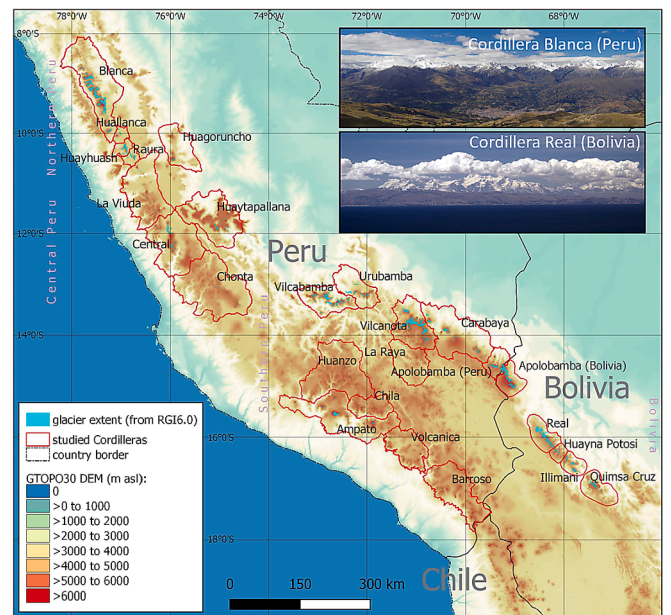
78°0'W
76°0'W
74°0'W
72°0'W
70°0'W
68°0'W
8°0'S
10°0'S
12°0'S
14°0'S
16°0'S
18°0'S

Cordillera Blanca (Peru)
Cordillera Real (Bolivia)

Northern Peru
Central Peru
Southern Peru
Bolivia

Blanca
Huallanca
Huagoruncho
Huayhuash
Raura
La Viuda
Huaytapallana
Central
Peru
Chonta
Vilcabamba
Urubamba
Vilcanota
Carabaya
Huanzo
La Raya
Apolobamba (Bolivia)
Apolobamba (Peru)
Bolivia
Chila
Ampato
Volcanica
Real
Huayna Potosi
Illimani
Quimsa Cruz
Barroso
Chile

glacier extent (from RGI6.0)
studied Cordilleras
country border
GTOPO30 DEM (m asl):
0
>0 to 1000
>1000 to 2000
>2000 to 3000
>3000 to 4000
>4000 to 5000
>5000 to 6000
>6000

0
150
300 km